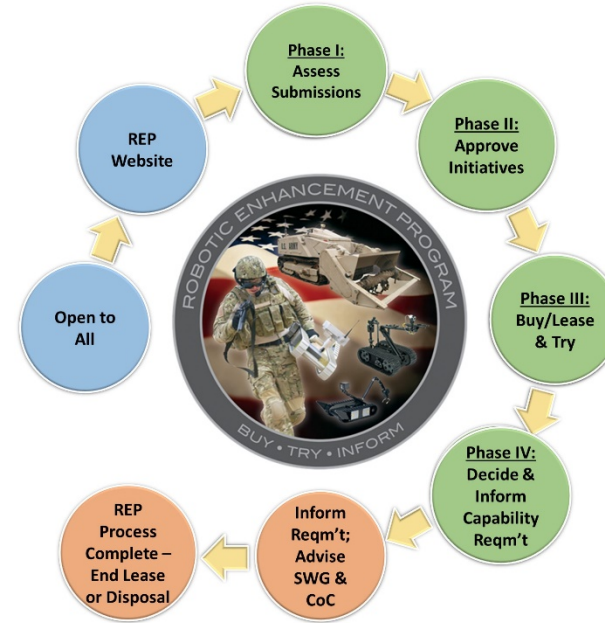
Phase I: Assess Submissions

Phase II: Approve Initiatives

Phase III: Buy/Lease & Try

Phase IV: Decide & Inform Capability Reqm't

Inform Reqm't; Advise SWG & CoC

REP Process Complete – End Lease or Disposal

Open to All

REP Website

ROBOTIC ENHANCEMENT PROGRAM

BUY • TRY • INFORM